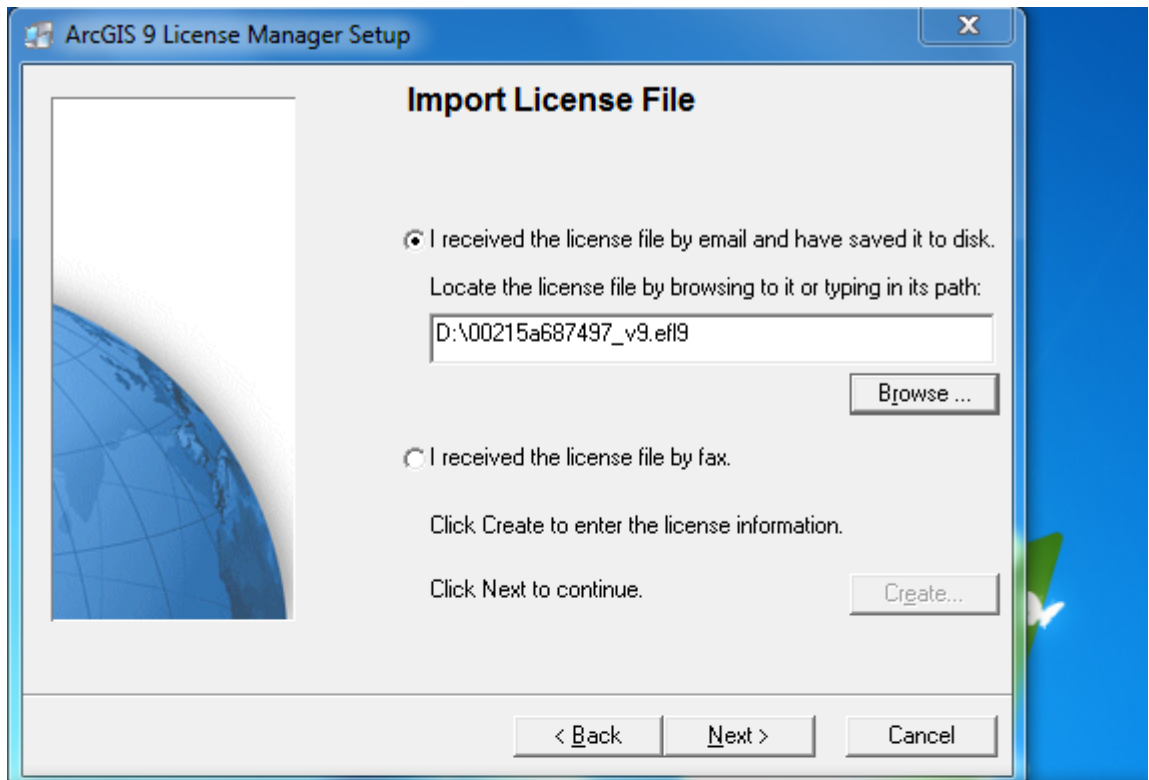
ArcGIS 9 License Manager Setup

Import License File

I received the license file by email and have saved it to disk.

Locate the license file by browsing to it or typing in its path:

D:\00215a687497_v9.efl9

Browse ...

I received the license file by fax.

Click Create to enter the license information.

Click Next to continue.

Create...

< Back

Next >

Cancel